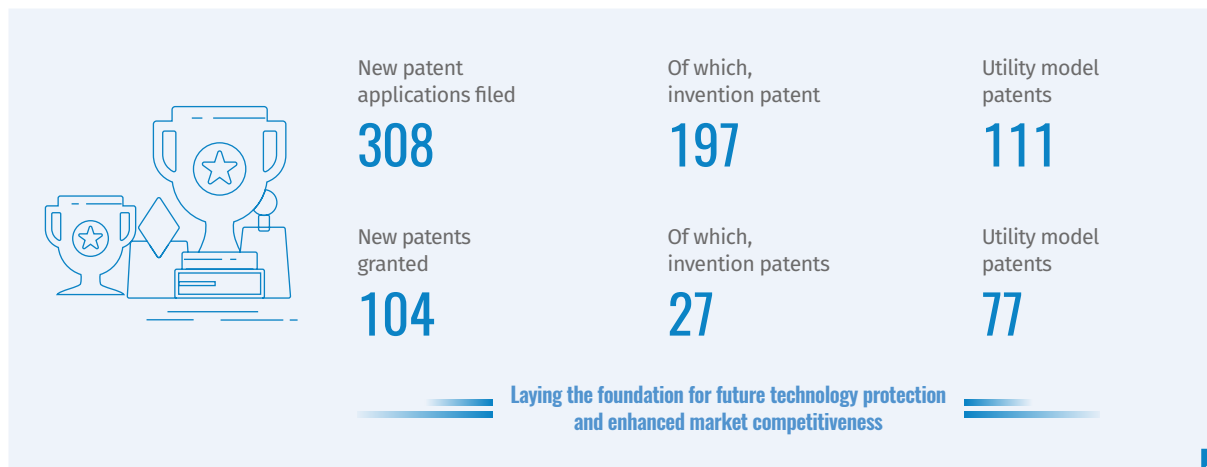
New patent applications filed
308

Of which, invention patent
197

Utility model patents
111

New patents granted
104

Of which, invention patents
27

Utility model patents
77

Laying the foundation for future technology protection and enhanced market competitiveness